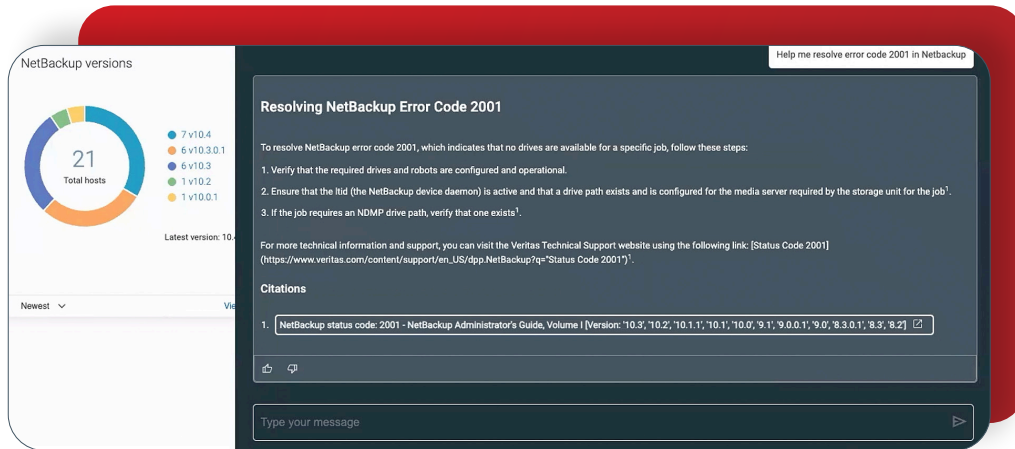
NetBackup versions

21
Total hosts

7 v10.4
6 v10.3.0.1
6 v10.3
1 v10.2
1 v10.0.1

Latest version: 10.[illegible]

Newest

Vie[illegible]

Help me resolve error code 2001 in Netbackup

Resolving NetBackup Error Code 2001

To resolve NetBackup error code 2001, which indicates that no drives are available for a specific job, follow these steps:

1. Verify that the required drives and robots are configured and operational.

2. Ensure that the ltid (the NetBackup device daemon) is active and that a drive path exists and is configured for the media server required by the storage unit for the job$^1$.

3. If the job requires an NDMP drive path, verify that one exists$^1$.

For more technical information and support, you can visit the Veritas Technical Support website using the following link: [Status Code 2001] (https://www.veritas.com/content/support/en_US/dpp.NetBackup?q="Status Code 2001")$^1$.

Citations

1. NetBackup status code: 2001 - NetBackup Administrator's Guide, Volume I [Version: '10.3', '10.2', '10.1.1', '10.1', '10.0', '9.1', '9.0.0.1', '9.0', '8.3.0.1', '8.3', '8.2']

Type your message